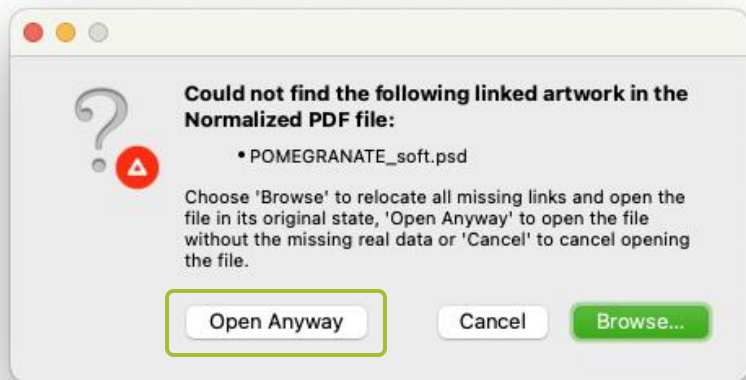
Could not find the following linked artwork in the Normalized PDF file:

• POMEGRANATE_soft.psd

Choose 'Browse' to relocate all missing links and open the file in its original state, 'Open Anyway' to open the file without the missing real data or 'Cancel' to cancel opening the file.

Open Anyway

Cancel

Browse...